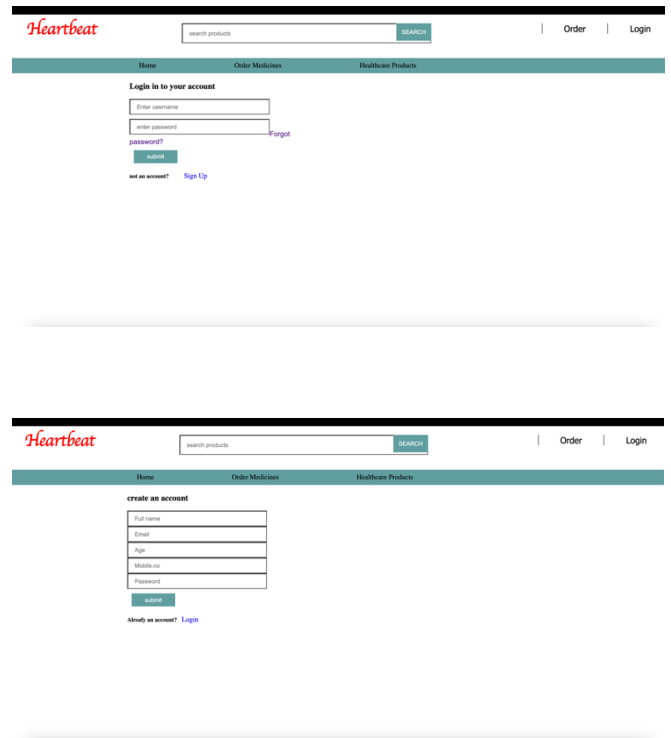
Heartbeat

search products SEARCH

| Order | Login

Home Order Medicines Healthcare Products

Login in to your account

Enter username

enter password

Forgot password?

submit

not an account? Sign Up

Heartbeat

search products SEARCH

| Order | Login

Home Order Medicines Healthcare Products

create an account

Full name

Email

Age

Mobile.no

Password

submit

Already an account? Login